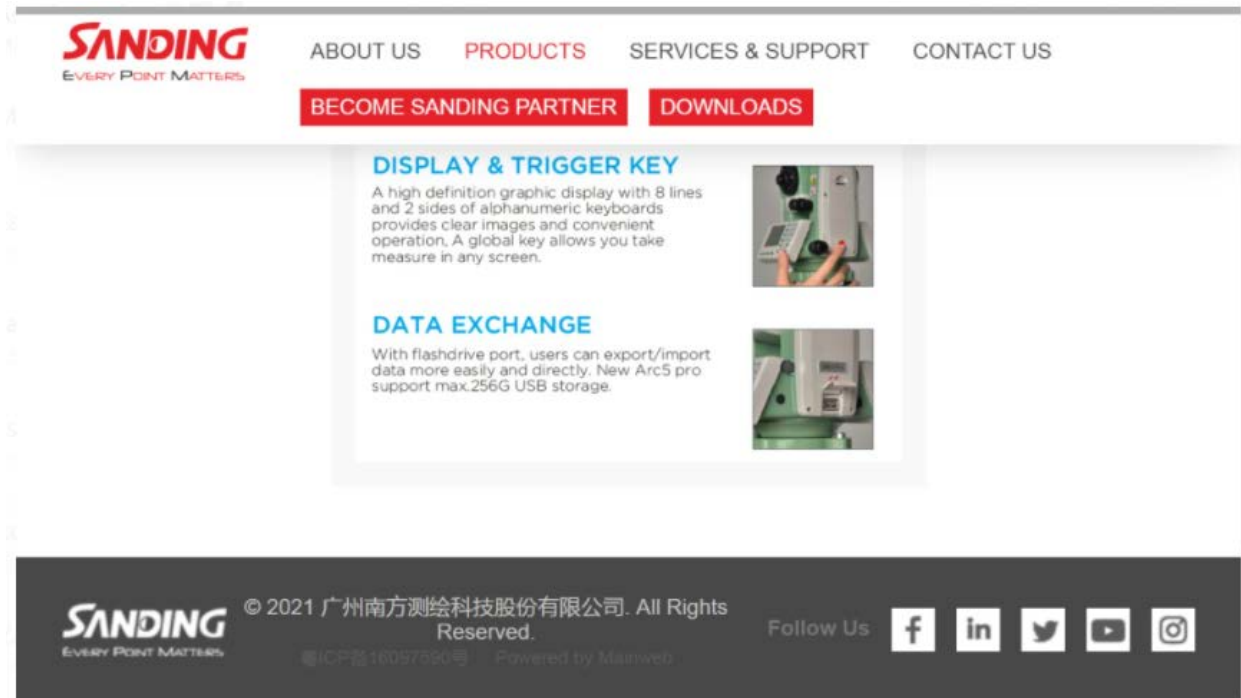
SANDING
EVERY POINT MATTERS

ABOUT US PRODUCTS SERVICES & SUPPORT CONTACT US

BECOME SANDING PARTNER DOWNLOADS

DISPLAY & TRIGGER KEY

A high definition graphic display with 8 lines and 2 sides of alphanumeric keyboards provides clear images and convenient operation, A global key allows you take measure in any screen.

DATA EXCHANGE

With flashdrive port, users can export/import data more easily and directly. New Arc5 pro support max.256G USB storage.

SANDING
EVERY POINT MATTERS

© 2021 广州南方测绘科技股份有限公司. All Rights Reserved.

粤ICP备16097590号 Powered by Mainweb

Follow Us